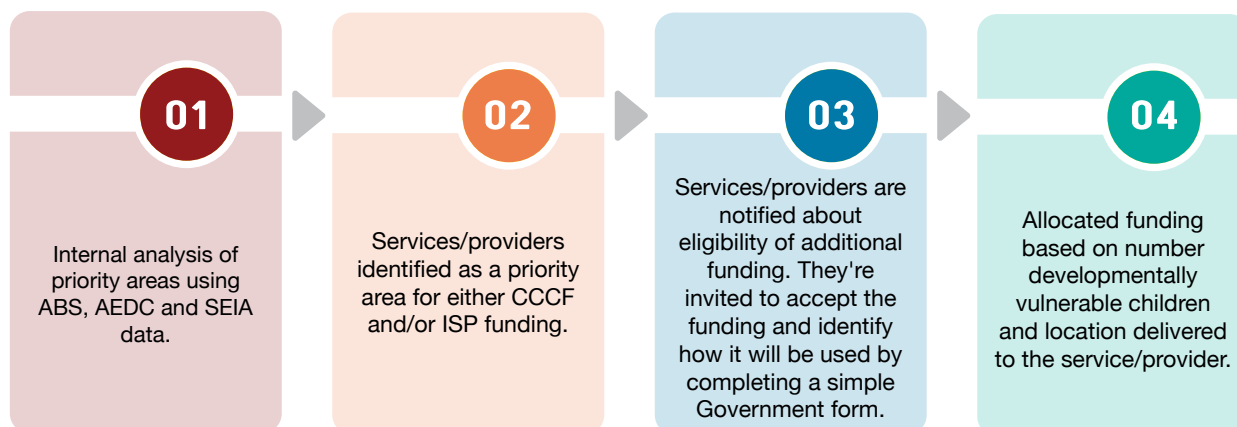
01

Internal analysis of priority areas using ABS, AEDC and SEIA data.

02

Services/providers identified as a priority area for either CCCF and/or ISP funding.

03

Services/providers are notified about eligibility of additional funding. They're invited to accept the funding and identify how it will be used by completing a simple Government form.

04

Allocated funding based on number developmentally vulnerable children and location delivered to the service/provider.